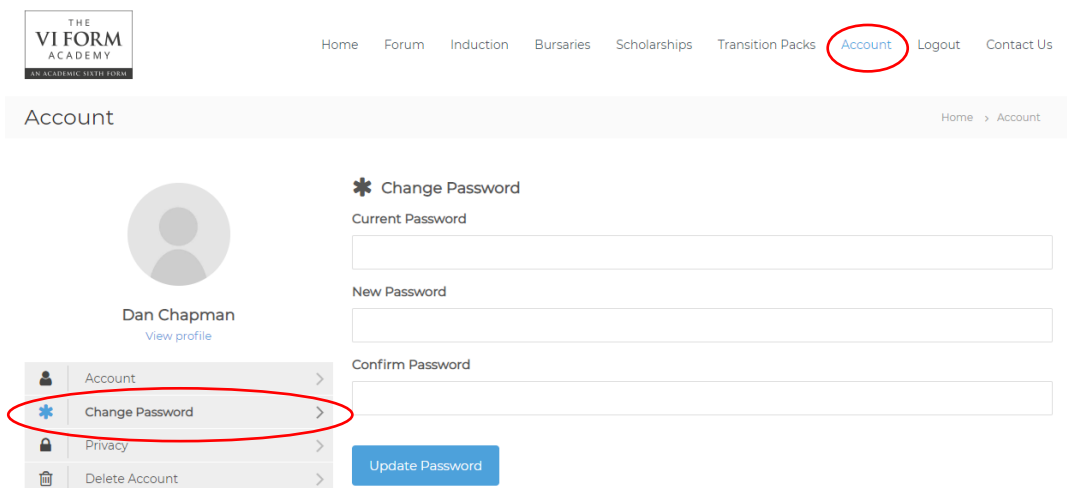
THE
VI FORM
ACADEMY
AN ACADEMIC SIXTH FORM

Home Forum Induction Bursaries Scholarships Transition Packs Account Logout Contact Us

Account

Home › Account

Dan Chapman
View profile

Account
Change Password
Privacy
Delete Account

Change Password

Current Password

New Password

Confirm Password

Update Password